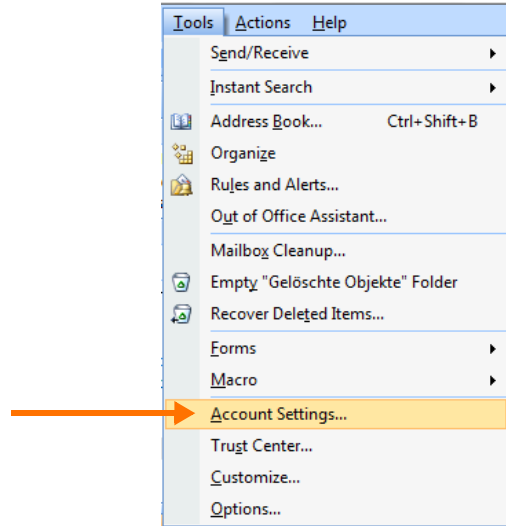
Tools Actions Help
Send/Receive
Instant Search
Address Book... Ctrl+Shift+B
Organize
Rules and Alerts...
Out of Office Assistant...
Mailbox Cleanup...
Empty "Gelöschte Objekte" Folder
Recover Deleted Items...
Forms
Macro
Account Settings...
Trust Center...
Customize...
Options...